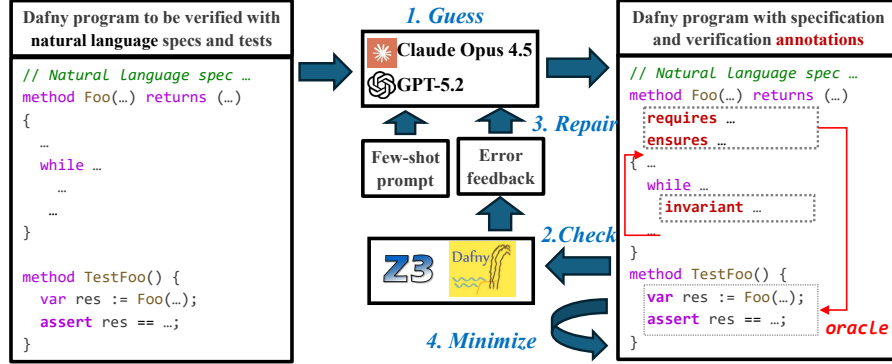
Dafny program to be verified with natural language specs and tests

// Natural language spec …
method Foo(…) returns (…)
{
 …
 while …
  …
 …
}

method TestFoo() {
 var res := Foo(…);
 assert res == …;
}

1. Guess

Claude Opus 4.5

GPT-5.2

3. Repair

Few-shot prompt

Error feedback

2.Check

Z3

Dafny

4. Minimize

Dafny program with specification and verification annotations

// Natural language spec …
method Foo(…) returns (…)
 requires …
 ensures …
{ …
 while …
  invariant …
 …
}
method TestFoo() {
 var res := Foo(…);
 assert res == …;
}

oracle